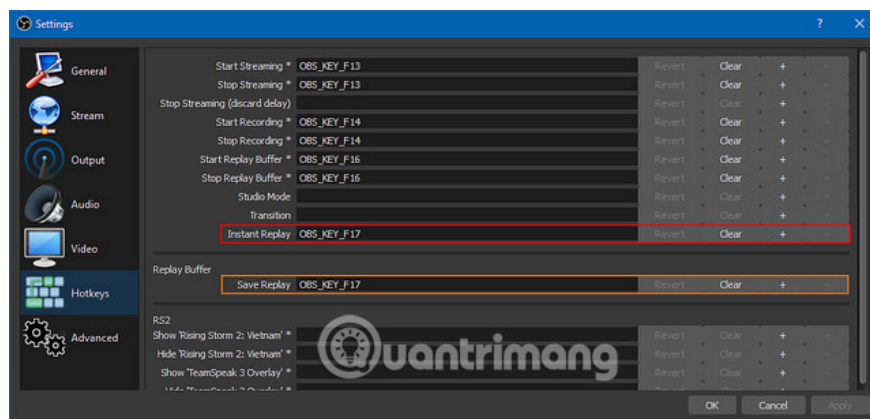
Settings ? ×

General
Stream
Output
Audio
Video
Hotkeys
Advanced

| | | | | | |
|---|---|---|---|---|---|
| Start Streaming * | OBS_KEY_F13 | Revert | Clear | + | - |
| Stop Streaming * | OBS_KEY_F13 | Revert | Clear | + | - |
| Stop Streaming (discard delay) | | Revert | Clear | + | - |
| Start Recording * | OBS_KEY_F14 | Revert | Clear | + | - |
| Stop Recording * | OBS_KEY_F14 | Revert | Clear | + | - |
| Start Replay Buffer * | OBS_KEY_F16 | Revert | Clear | + | - |
| Stop Replay Buffer * | OBS_KEY_F16 | Revert | Clear | + | - |
| Studio Mode | | Revert | Clear | + | - |
| Transition | | Revert | Clear | + | - |
| Instant Replay | OBS_KEY_F17 | Revert | Clear | + | - |

Replay Buffer

| | | | | | |
|---|---|---|---|---|---|
| Save Replay | OBS_KEY_F17 | Revert | Clear | + | - |

RS2

| | | | | | |
|---|---|---|---|---|---|
| Show 'Rising Storm 2: Vietnam' * | | Revert | Clear | + | - |
| Hide 'Rising Storm 2: Vietnam' * | | Revert | Clear | + | - |
| Show 'TeamSpeak 3 Overlay' * | | Revert | Clear | + | - |
| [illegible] | | Revert | Clear | + | - |

Quantrimang

OK Cancel Apply